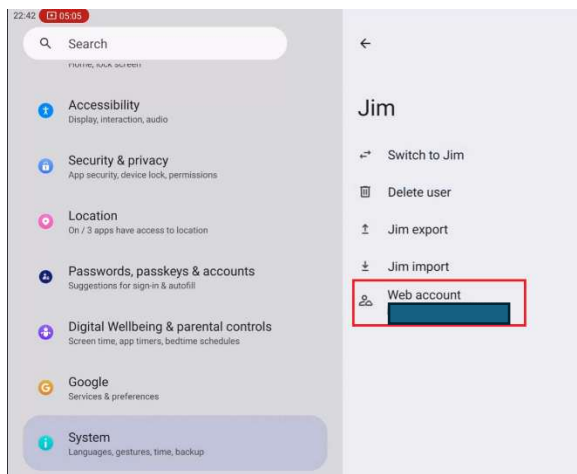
22:42 05:05

Search

Home, lock screen

Accessibility
Display, interaction, audio

Security & privacy
App security, device lock, permissions

Location
On / 3 apps have access to location

Passwords, passkeys & accounts
Suggestions for sign-in & autofill

Digital Wellbeing & parental controls
Screen time, app timers, bedtime schedules

Google
Services & preferences

System
Languages, gestures, time, backup

Jim

Switch to Jim

Delete user

Jim export

Jim import

Web account